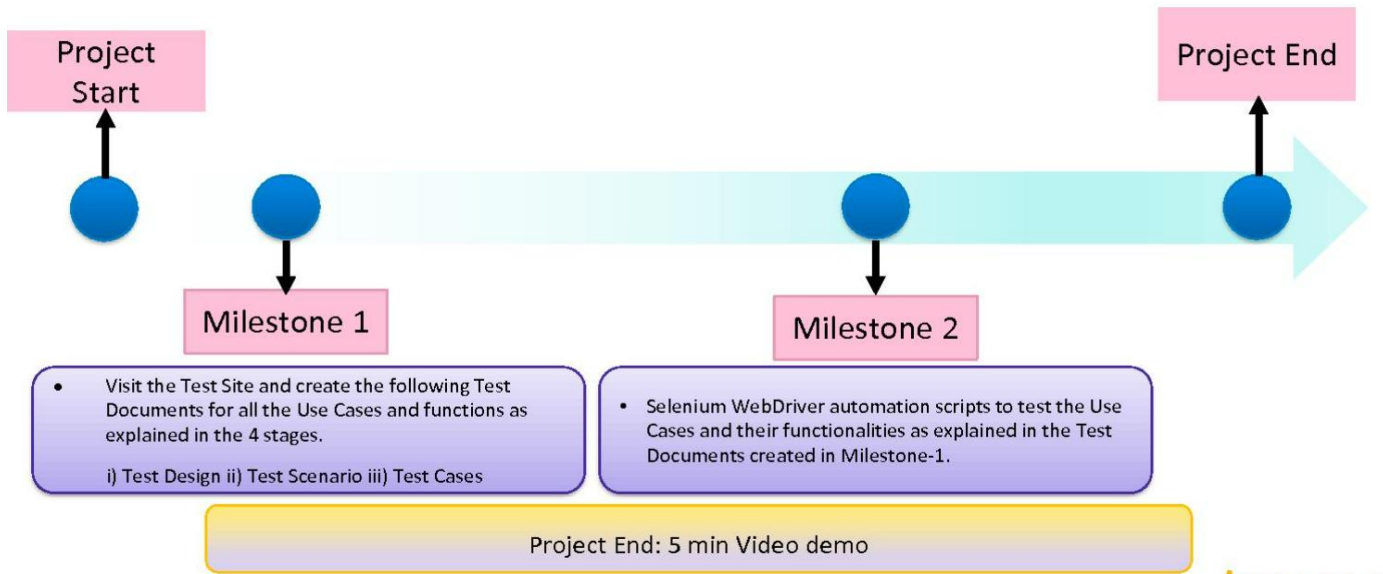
Project Start

Project End

Milestone 1

Milestone 2

• Visit the Test Site and create the following Test Documents for all the Use Cases and functions as explained in the 4 stages.

i) Test Design ii) Test Scenario iii) Test Cases

• Selenium WebDriver automation scripts to test the Use Cases and their functionalities as explained in the Test Documents created in Milestone-1.

Project End: 5 min Video demo